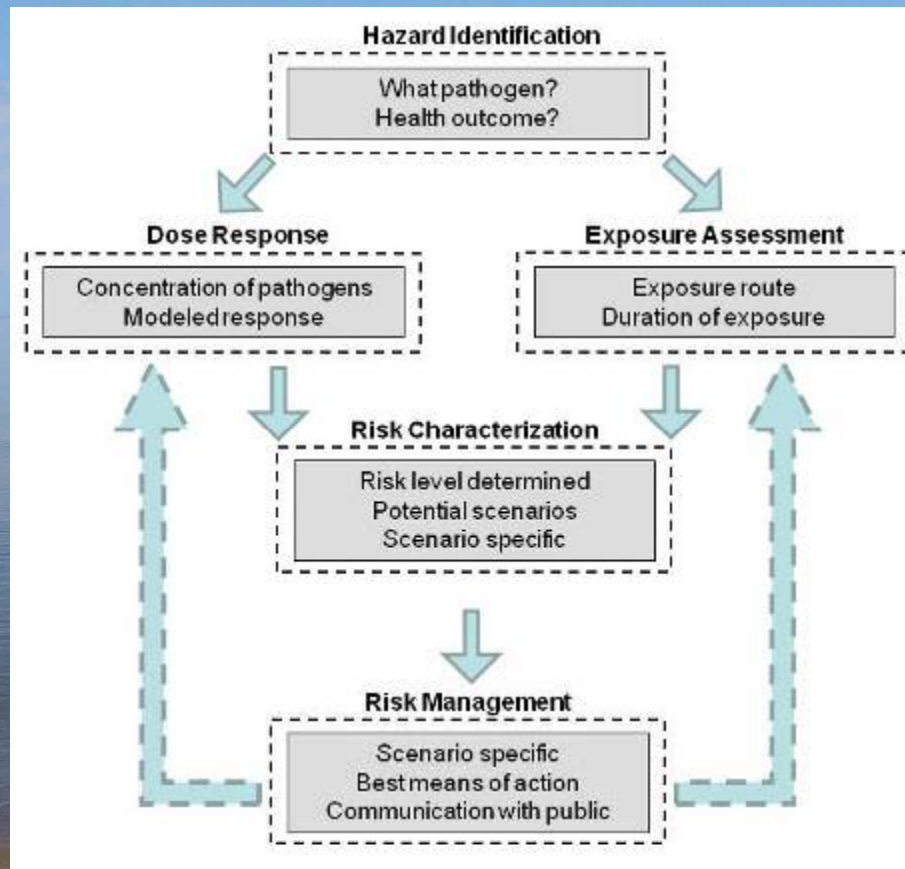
Hazard Identification

What pathogen?
Health outcome?

Dose Response

Concentration of pathogens
Modeled response

Exposure Assessment

Exposure route
Duration of exposure

Risk Characterization

Risk level determined
Potential scenarios
Scenario specific

Risk Management

Scenario specific
Best means of action
Communication with public